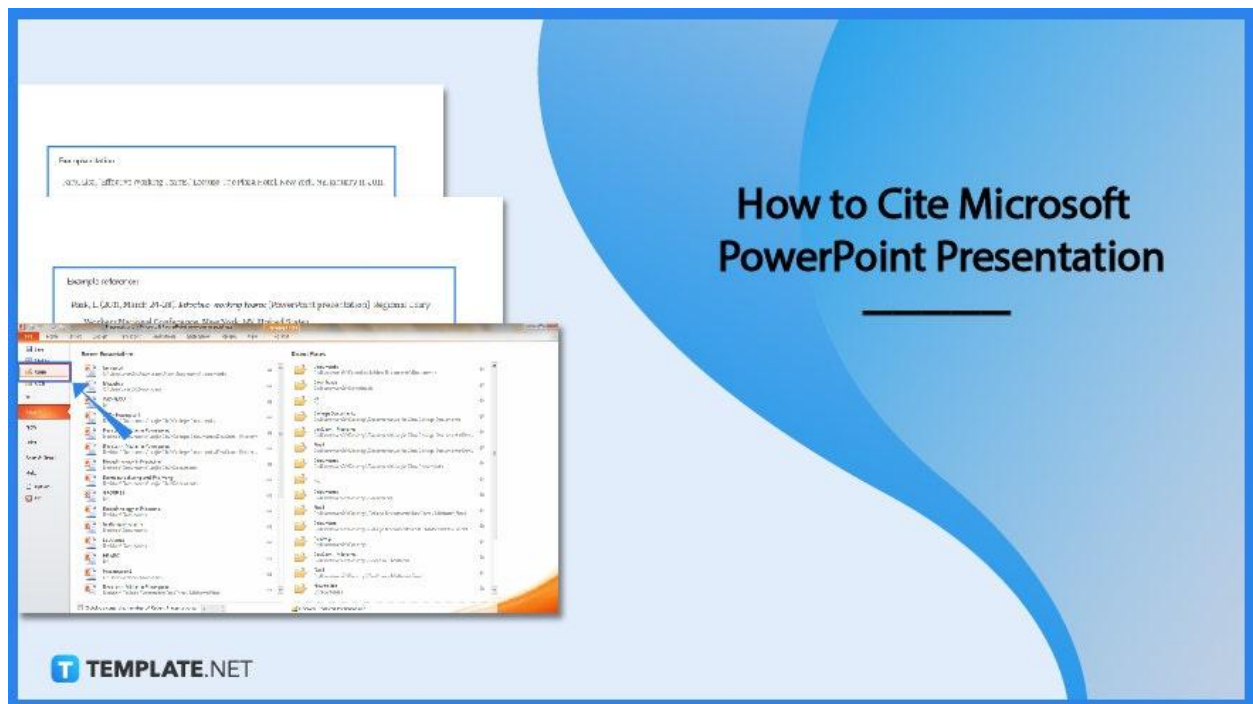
Example citation

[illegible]

Example reference

Park, L. (2018, March 24-26). Effective working teams [PowerPoint presentation]. Regional Library Workers National Conference, New York, NY, United States.

Recent Presentations

Recent Places

How to Cite Microsoft PowerPoint Presentation

TEMPLATE.NET